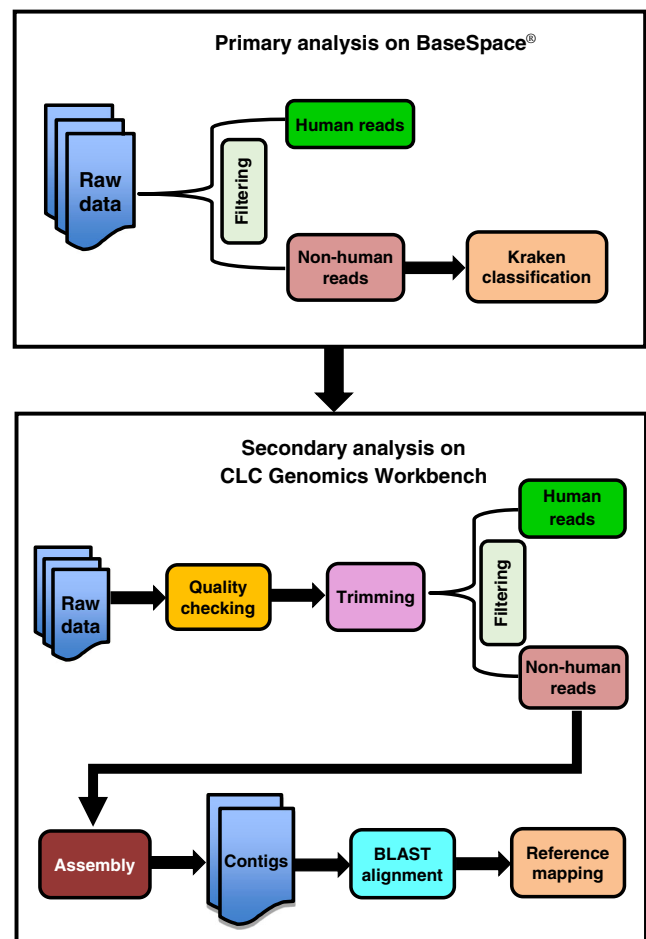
Primary analysis on BaseSpace®

Raw data

Filtering

Human reads

Non-human reads

Kraken classification

Secondary analysis on CLC Genomics Workbench

Raw data

Quality checking

Trimming

Filtering

Human reads

Non-human reads

Assembly

Contigs

BLAST alignment

Reference mapping